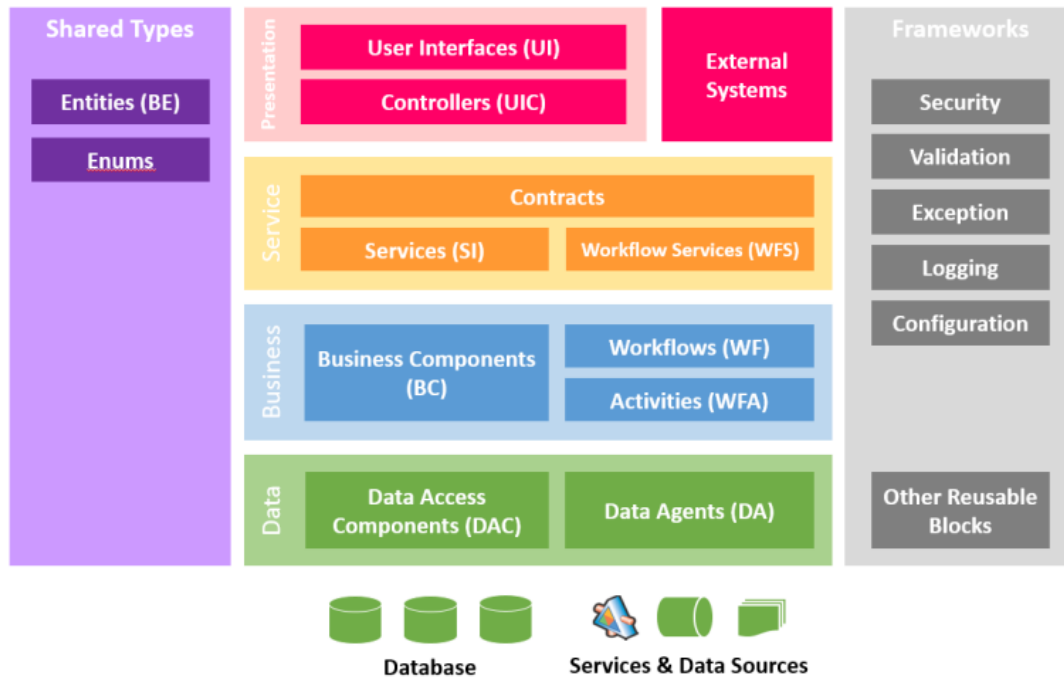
Shared Types

Entities (BE)

Enums

Presentation

User Interfaces (UI)

Controllers (UIC)

External Systems

Frameworks

Security

Validation

Exception

Logging

Configuration

Service

Contracts

Services (SI)

Workflow Services (WFS)

Business

Business Components (BC)

Workflows (WF)

Activities (WFA)

Data

Data Access Components (DAC)

Data Agents (DA)

Other Reusable Blocks

Database

Services & Data Sources